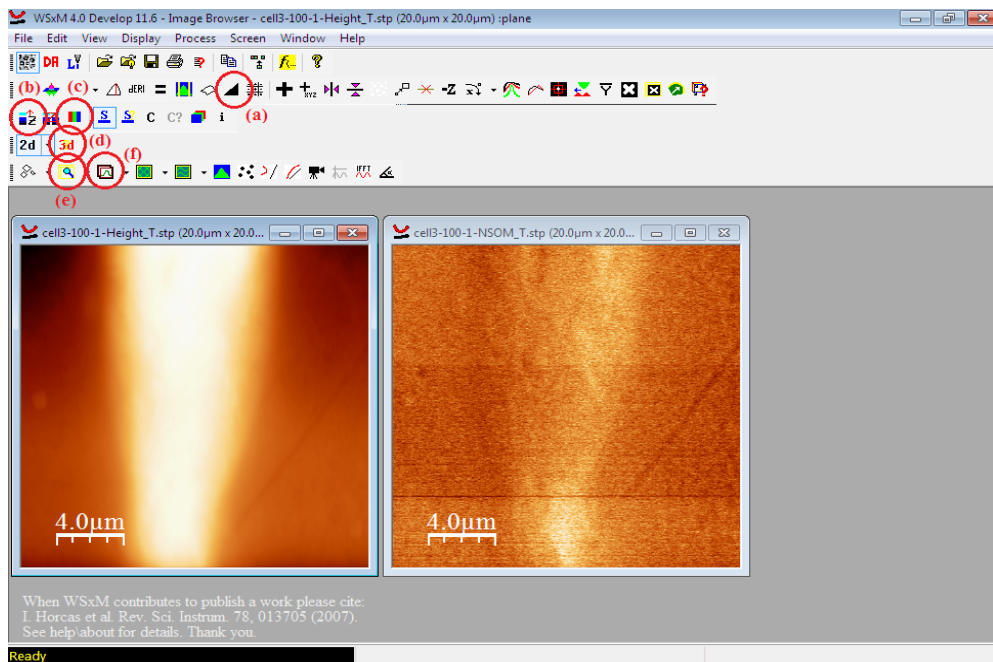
WSxM 4.0 Develop 11.6 - Image Browser - cell3-100-1-Height_T.stp (20.0µm x 20.0µm) :plane

File Edit View Display Process Screen Window Help

(b) (c) (a)

(d)

2d 3d

(f)

(e)

cell3-100-1-Height_T.stp (20.0µm x 20.0...

cell3-100-1-NSOM_T.stp (20.0µm x 20.0...

4.0µm

4.0µm

When WSxM contributes to publish a work please cite:
I. Horcas et al. Rev. Sci. Instrum. 78, 013705 (2007).
See help\about for details. Thank you.

Ready